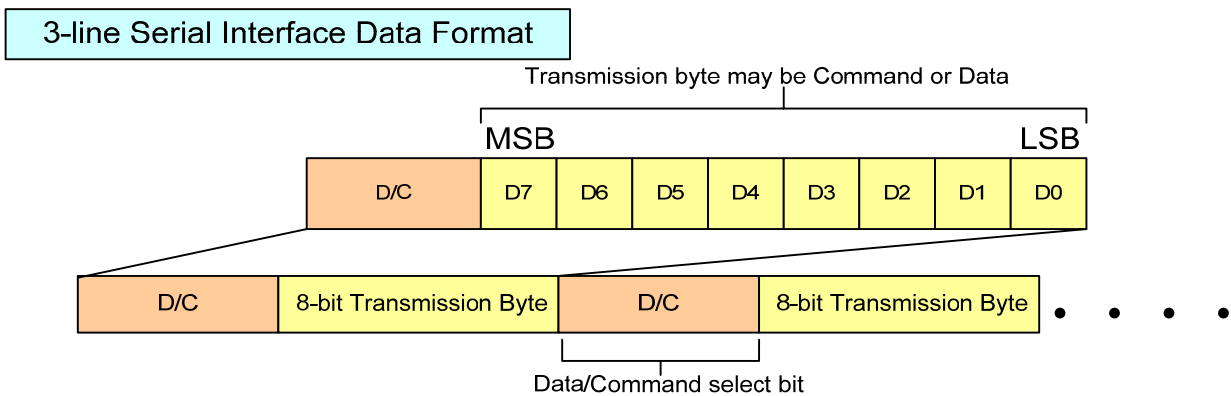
3-line Serial Interface Data Format

Transmission byte may be Command or Data

MSB

LSB

D/C D7 D6 D5 D4 D3 D2 D1 D0

D/C 8-bit Transmission Byte D/C 8-bit Transmission Byte • • • •

Data/Command select bit